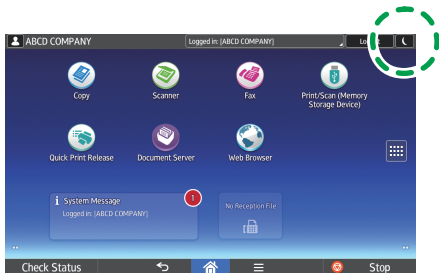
ABCD COMPANY
Logged in: [ABCD COMPANY]
Lo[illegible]

Copy
Scanner
Fax
Print/Scan (Memory Storage Device)
Quick Print Release
Document Server
Web Browser

System Message
Logged in: [ABCD COMPANY]
1
No Reception File

Check Status
Stop